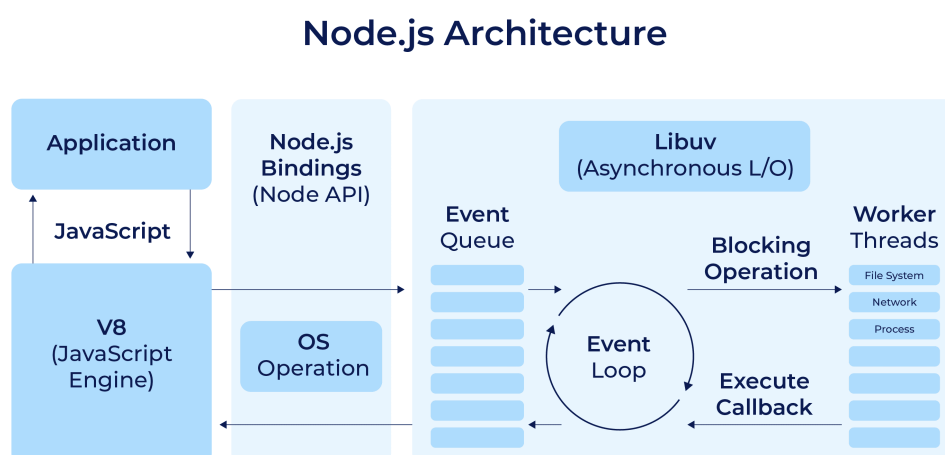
Node.js Architecture

Application

JavaScript

V8 (JavaScript Engine)

Node.js Bindings (Node API)

OS Operation

Libuv (Asynchronous L/O)

Event Queue

Event Loop

Blocking Operation

Execute Callback

Worker Threads

File System

Network

Process